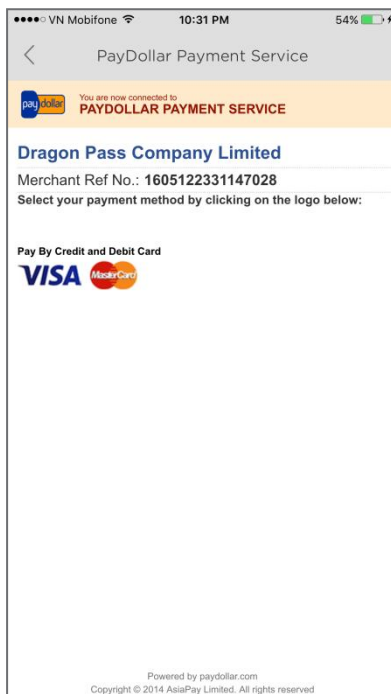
●●●●○ VN Mobifone 10:31 PM 54%

<

PayDollar Payment Service

pay dollar

You are now connected to
PAYDOLLAR PAYMENT SERVICE

Dragon Pass Company Limited

Merchant Ref No.: 1605122331147028

Select your payment method by clicking on the logo below:

Pay By Credit and Debit Card

VISA MasterCard

Powered by paydollar.com
Copyright © 2014 AsiaPay Limited. All rights reserved